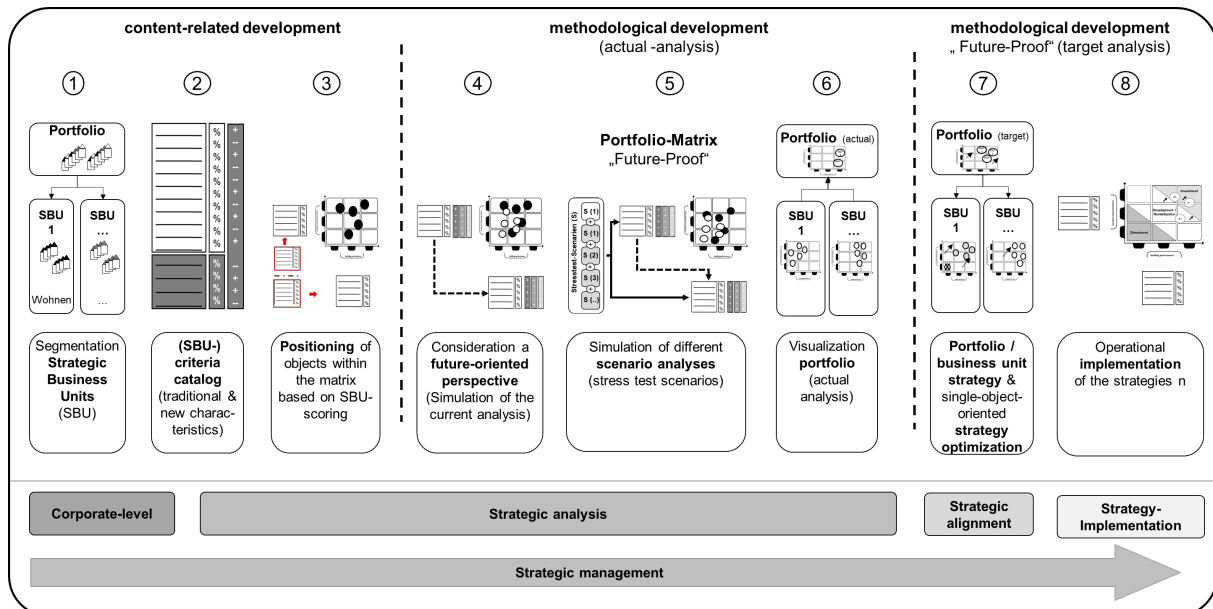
content-related development

methodological development
(actual -analysis)

methodological development
„ Future-Proof“ (target analysis)

①
②
③
④
⑤
⑥
⑦
⑧

Portfolio

SBU 1

SBU …

Wohnen

…

Portfolio-Matrix
„Future-Proof“

Stresstest Szenarien (S)

S (1)
S (1)
S (2)
S (3)
S (..)

Portfolio (actual)

SBU 1

SBU …

Portfolio (target)

SBU 1

SBU …

Segmentation Strategic Business Units (SBU)

(SBU-) criteria catalog (traditional & new characteristics)

Positioning of objects within the matrix based on SBU-scoring

Consideration a future-oriented perspective (Simulation of the current analysis)

Simulation of different scenario analyses (stress test scenarios)

Visualization portfolio (actual analysis)

Portfolio / business unit strategy & single-object-oriented strategy optimization

Operational implementation of the strategies n

Corporate-level

Strategic analysis

Strategic alignment

Strategy-Implementation

Strategic management